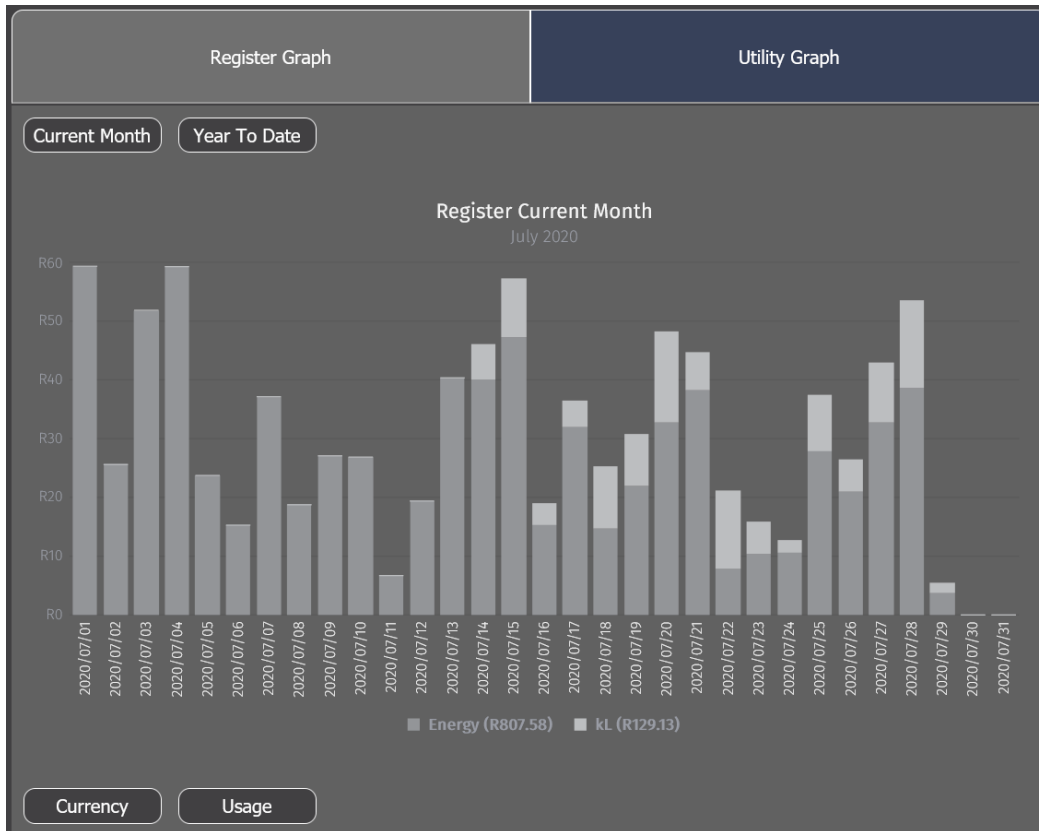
Register Graph

Utility Graph

Current Month

Year To Date

Register Current Month
July 2020

R60
R50
R40
R30
R20
R10
R0

2020/07/01
2020/07/02
2020/07/03
2020/07/04
2020/07/05
2020/07/06
2020/07/07
2020/07/08
2020/07/09
2020/07/10
2020/07/11
2020/07/12
2020/07/13
2020/07/14
2020/07/15
2020/07/16
2020/07/17
2020/07/18
2020/07/19
2020/07/20
2020/07/21
2020/07/22
2020/07/23
2020/07/24
2020/07/25
2020/07/26
2020/07/27
2020/07/28
2020/07/29
2020/07/30
2020/07/31

Energy (R807.58)
kL (R129.13)

Currency

Usage